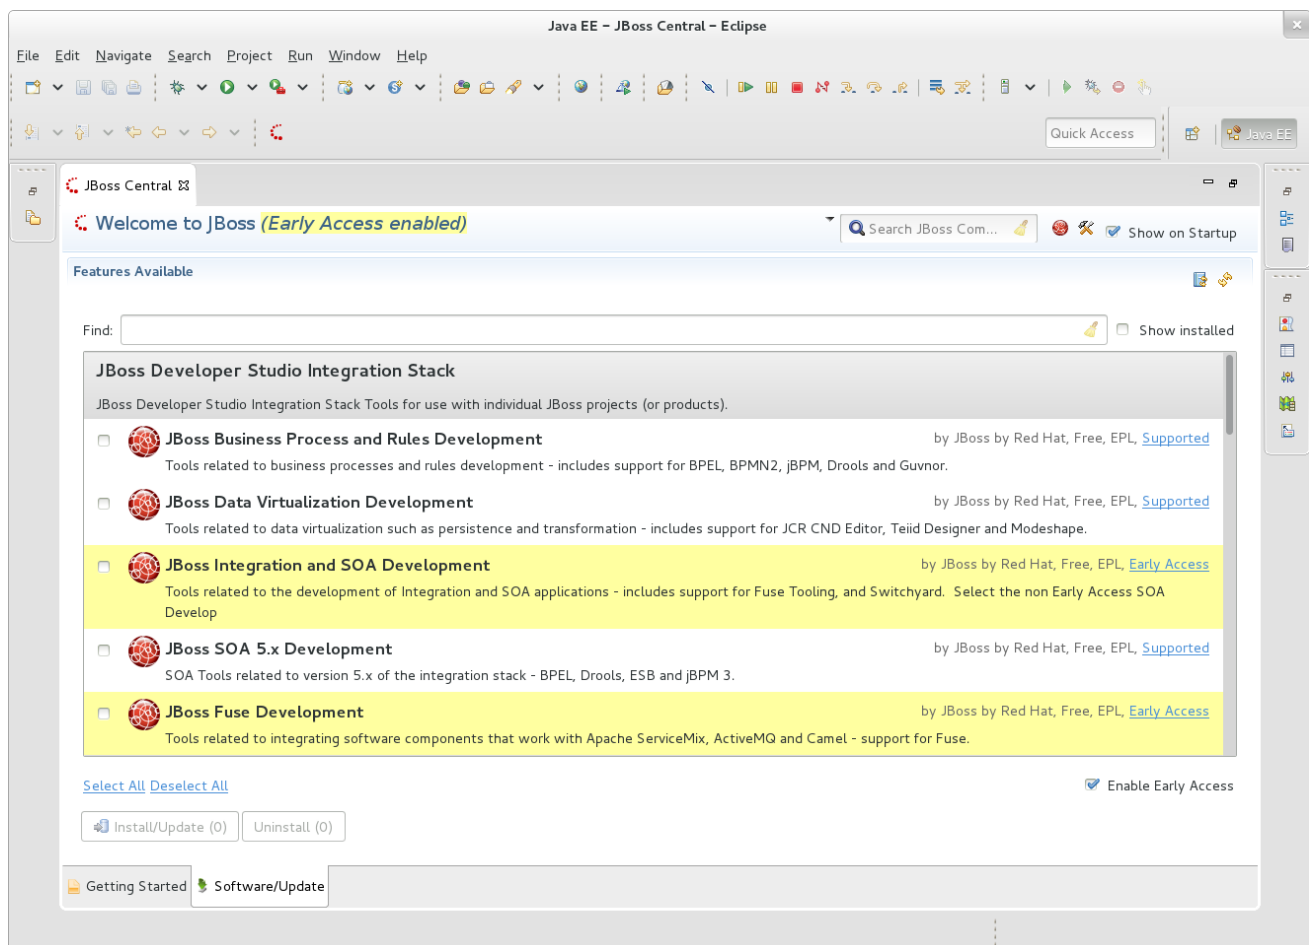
Java EE - JBoss Central - Eclipse

File Edit Navigate Search Project Run Window Help

Quick Access

Java EE

JBoss Central

Welcome to JBoss (Early Access enabled)

Search JBoss Com...

Show on Startup

Features Available

Find:

Show installed

JBoss Developer Studio Integration Stack

JBoss Developer Studio Integration Stack Tools for use with individual JBoss projects (or products).

JBoss Business Process and Rules Development by JBoss by Red Hat, Free, EPL, Supported

Tools related to business processes and rules development - includes support for BPEL, BPMN2, jBPM, Drools and Guvnor.

JBoss Data Virtualization Development by JBoss by Red Hat, Free, EPL, Supported

Tools related to data virtualization such as persistence and transformation - includes support for JCR CND Editor, Teiid Designer and Modeshape.

JBoss Integration and SOA Development by JBoss by Red Hat, Free, EPL, Early Access

Tools related to the development of Integration and SOA applications - includes support for Fuse Tooling, and Switchyard. Select the non Early Access SOA Develop

JBoss SOA 5.x Development by JBoss by Red Hat, Free, EPL, Supported

SOA Tools related to version 5.x of the integration stack - BPEL, Drools, ESB and jBPM 3.

JBoss Fuse Development by JBoss by Red Hat, Free, EPL, Early Access

Tools related to integrating software components that work with Apache ServiceMix, ActiveMQ and Camel - support for Fuse.

Select All Deselect All

Enable Early Access

Install/Update (0) Uninstall (0)

Getting Started Software/Update